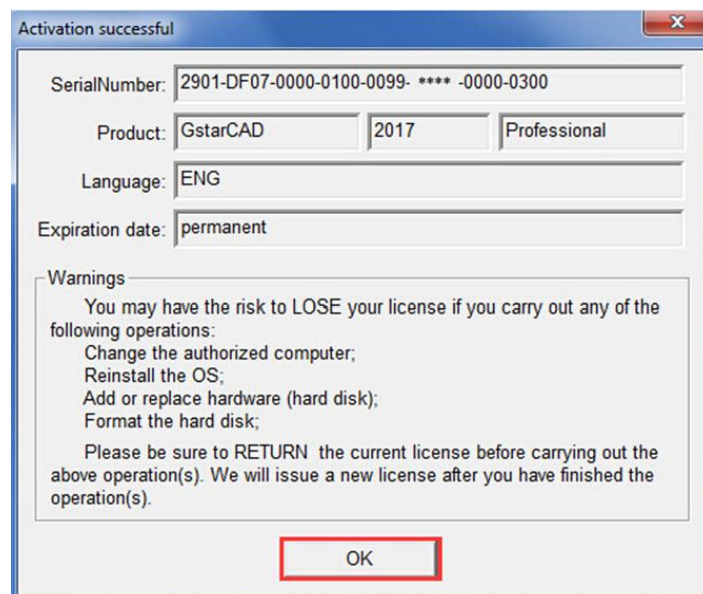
Activation successful

SerialNumber: 2901-DF07-0000-0100-0099- **** -0000-0300

Product: GstarCAD 2017 Professional

Language: ENG

Expiration date: permanent

Warnings

You may have the risk to LOSE your license if you carry out any of the following operations:

Change the authorized computer;
Reinstall the OS;
Add or replace hardware (hard disk);
Format the hard disk;

Please be sure to RETURN the current license before carrying out the above operation(s). We will issue a new license after you have finished the operation(s).

OK